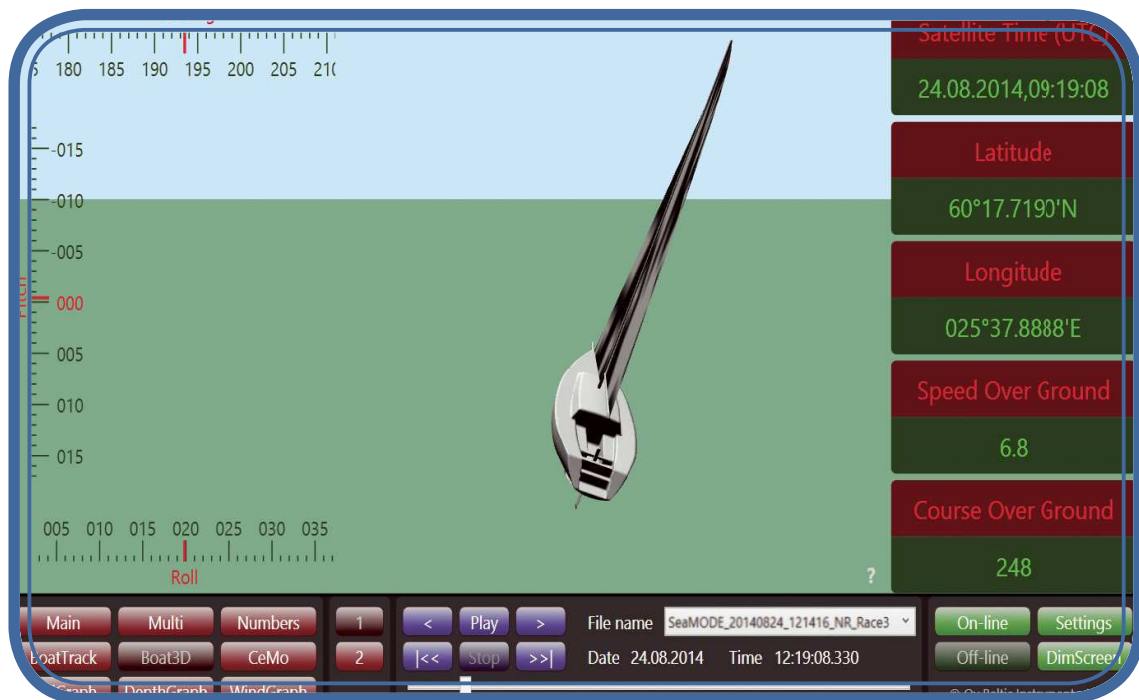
5 180 185 190 195 200 205 210

-015
-010
-005
Pitch 000
005
010
015

005 010 015 020 025 030 035
Roll

Satellite Time (UTC)
24.08.2014,09:19:08
Latitude
60°17.7190'N
Longitude
025°37.8888'E
Speed Over Ground
6.8
Course Over Ground
248

?

Main Multi Numbers 1
BoatTrack Boat3D CeMo 2
Graph DepthGraph WindGraph

< Play >
|<< Stop >>|

File name SeaMODE_20140824_121416_NR_Race3
Date 24.08.2014 Time 12:19:08.330

On-line Settings
Off-line DimScreen
© Oy Baltic Instruments